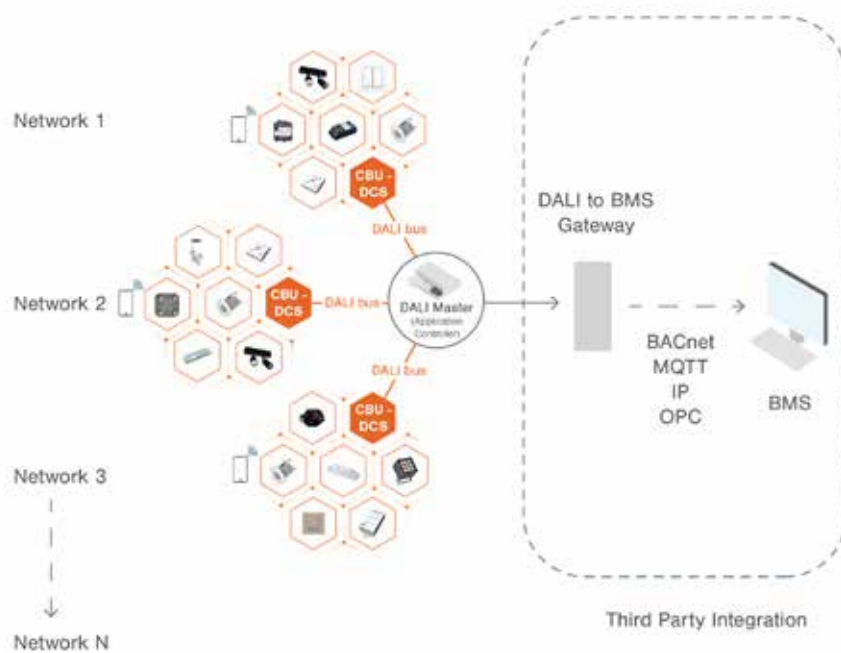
Network 1

CBU - DCS

DALI bus

Network 2

CBU - DCS

DALI bus

DALI Master (Application Controller)

DALI bus

CBU - DCS

Network 3

Network N

DALI to BMS Gateway

BACnet
MQTT
IP
OPC

BMS

Third Party Integration